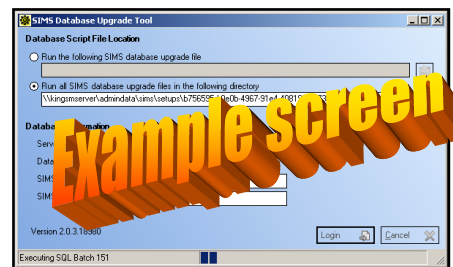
SIMS Database Upgrade Tool

Database Script File Location

Run the following SIMS database upgrade file

Run all SIMS database upgrade files in the following directory

\\kingsmserver\admindata\sims\setups\b756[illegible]9e0b-4967-91e4-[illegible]

Datab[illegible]ormation

Serv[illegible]

Data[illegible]

SIMS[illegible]

SIMS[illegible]

Example screen

Version 2.0.3.18900

Login

Cancel

Executing SQL Batch 151